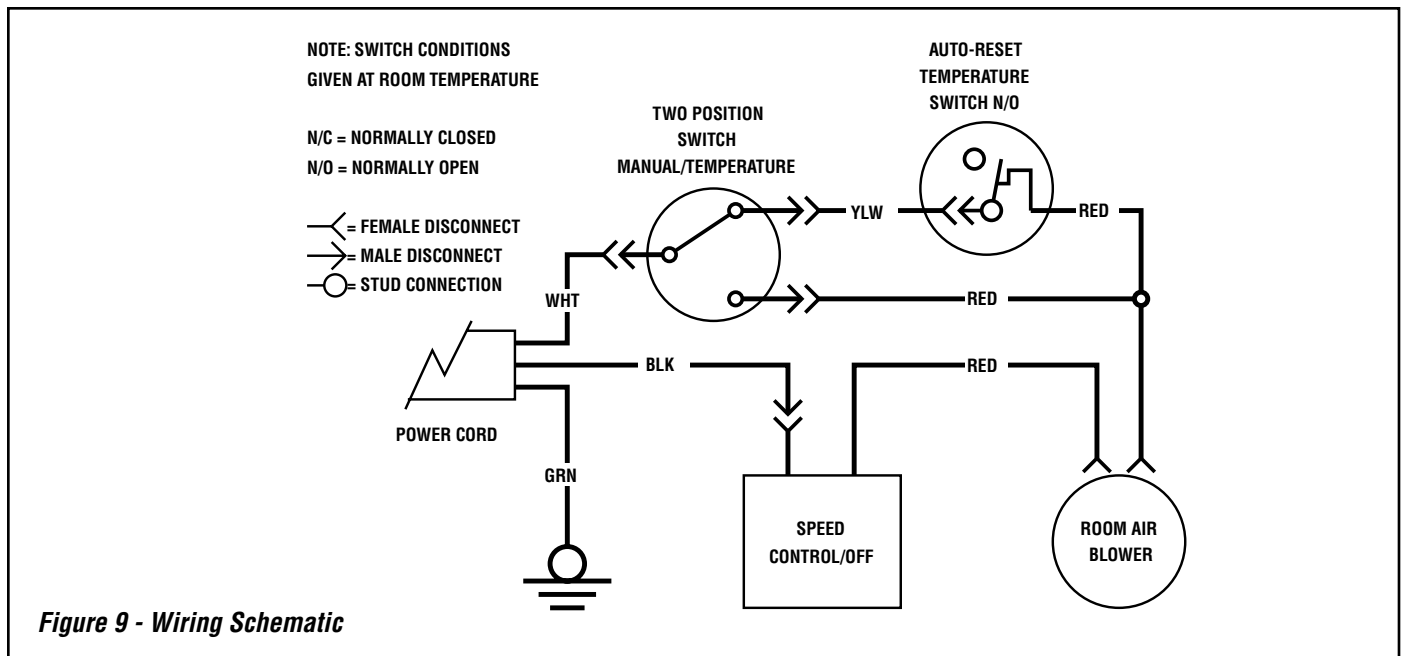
NOTE: SWITCH CONDITIONS
GIVEN AT ROOM TEMPERATURE

N/C = NORMALLY CLOSED
N/O = NORMALLY OPEN

= FEMALE DISCONNECT
= MALE DISCONNECT
= STUD CONNECTION

TWO POSITION
SWITCH
MANUAL/TEMPERATURE

AUTO-RESET
TEMPERATURE
SWITCH N/O

YLW

RED

RED

WHT

BLK

RED

POWER CORD

GRN

SPEED
CONTROL/OFF

ROOM AIR
BLOWER

Figure 9 - Wiring Schematic